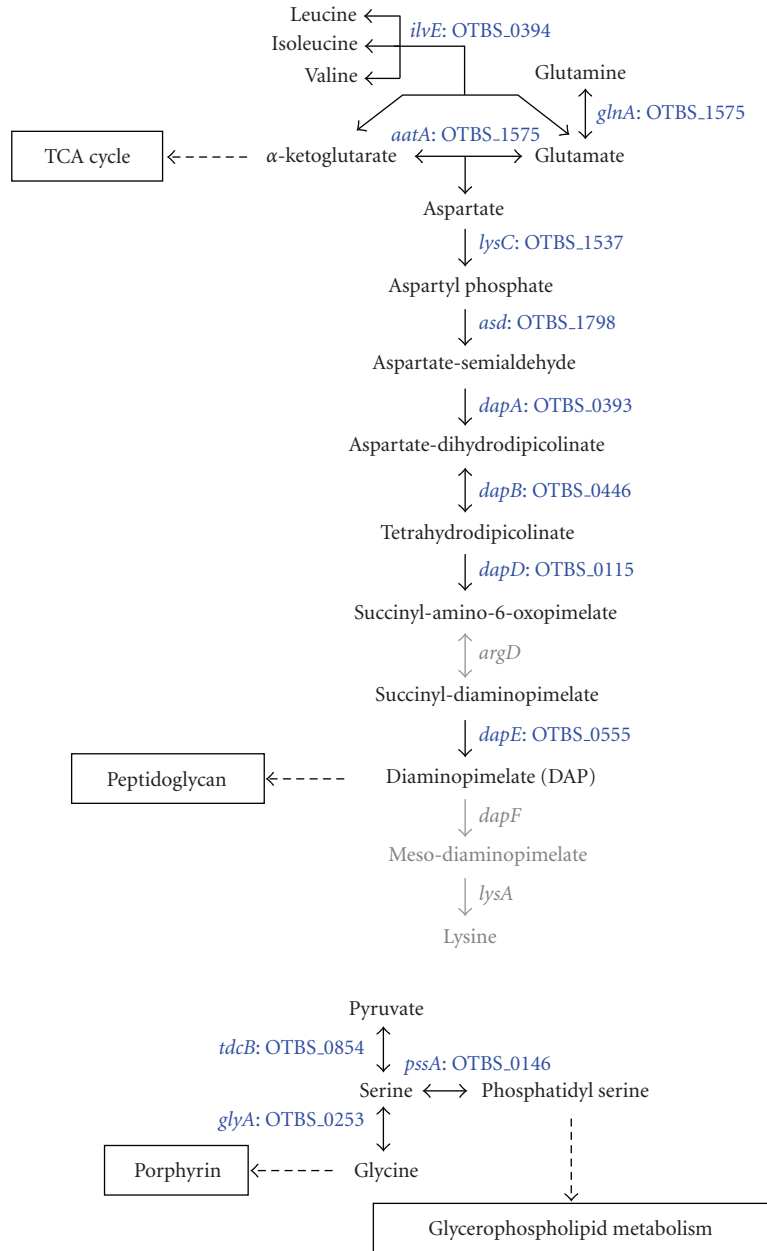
Leucine
Isoleucine
Valine
ilvE: OTBS_0394
Glutamine
glnA: OTBS_1575
aatA: OTBS_1575
TCA cycle
α-ketoglutarate
Glutamate
Aspartate
lysC: OTBS_1537
Aspartyl phosphate
asd: OTBS_1798
Aspartate-semialdehyde
dapA: OTBS_0393
Aspartate-dihydrodipicolinate
dapB: OTBS_0446
Tetrahydrodipicolinate
dapD: OTBS_0115
Succinyl-amino-6-oxopimelate
argD
Succinyl-diaminopimelate
dapE: OTBS_0555
Peptidoglycan
Diaminopimelate (DAP)
dapF
Meso-diaminopimelate
lysA
Lysine

Pyruvate
tdcB: OTBS_0854
pssA: OTBS_0146
Serine
Phosphatidyl serine
glyA: OTBS_0253
Porphyrin
Glycine
Glycerophospholipid metabolism